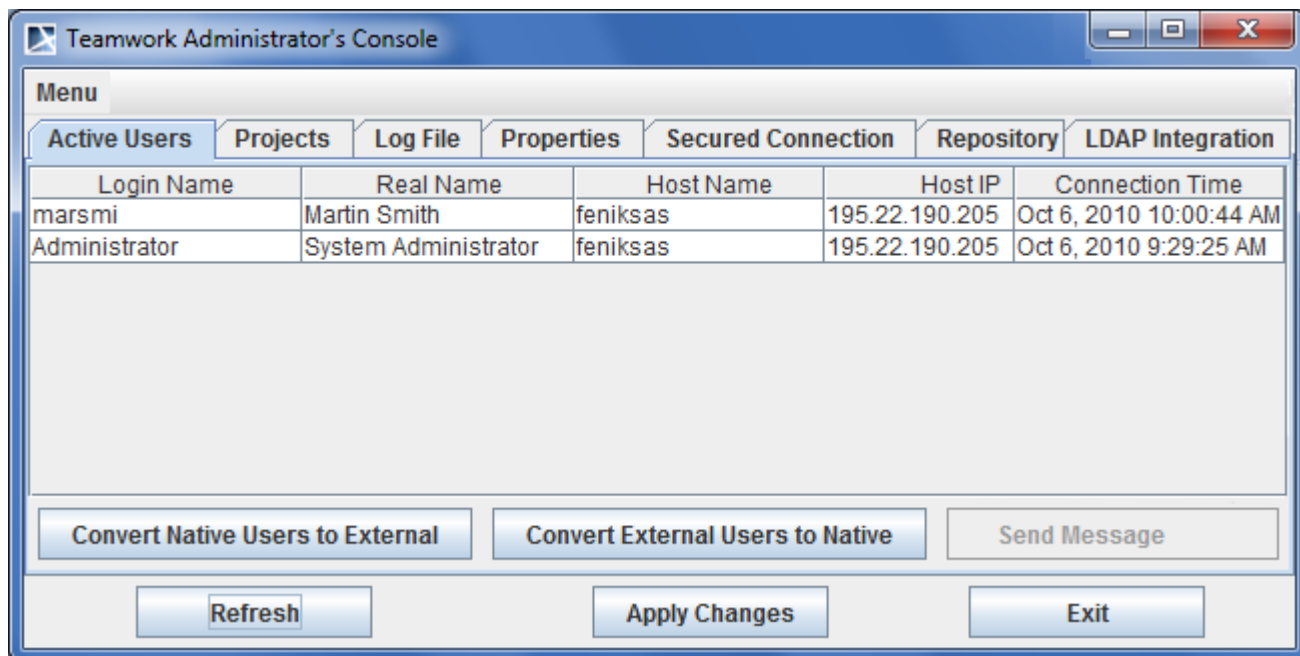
Teamwork Administrator's Console

Menu

Active Users | Projects | Log File | Properties | Secured Connection | Repository | LDAP Integration

| Login Name | Real Name | Host Name | Host IP | Connection Time |
|---|---|---|---|---|
| marsmi | Martin Smith | feniksas | 195.22.190.205 | Oct 6, 2010 10:00:44 AM |
| Administrator | System Administrator | feniksas | 195.22.190.205 | Oct 6, 2010 9:29:25 AM |

Convert Native Users to External | Convert External Users to Native | Send Message

Refresh | Apply Changes | Exit